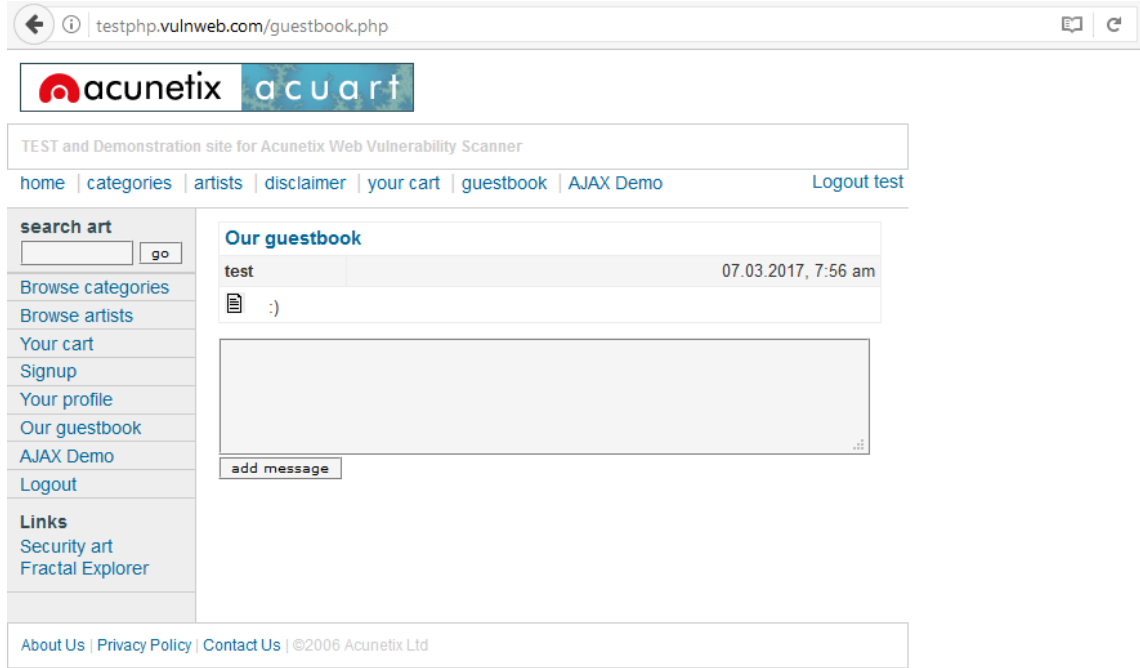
testphp.vulnweb.com/guestbook.php

acunetix acuart

TEST and Demonstration site for Acunetix Web Vulnerability Scanner

home | categories | artists | disclaimer | your cart | guestbook | AJAX Demo

Logout test

search art

go

Browse categories
Browse artists
Your cart
Signup
Your profile
Our guestbook
AJAX Demo
Logout

Links
Security art
Fractal Explorer

Our guestbook

| test | 07.03.2017, 7:56 am |
|---|---|
| :) | |

add message

About Us | Privacy Policy | Contact Us | ©2006 Acunetix Ltd